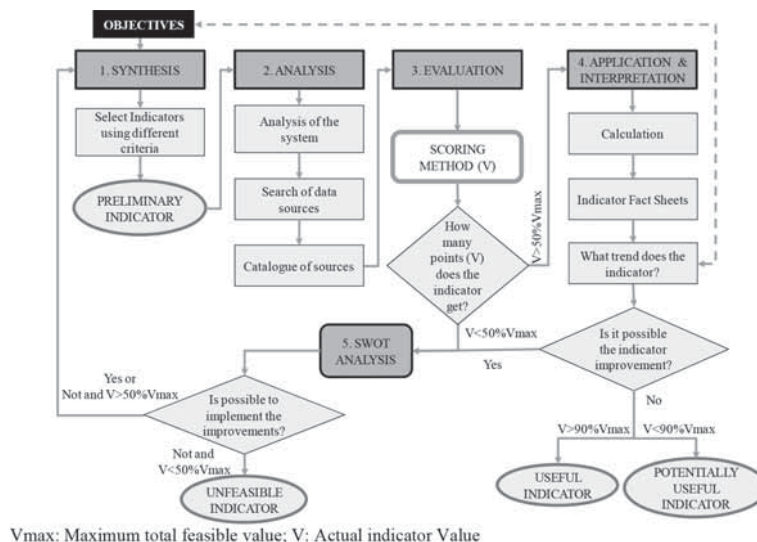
OBJECTIVES

1. SYNTHESIS

Select Indicators using different criteria

PRELIMINARY INDICATOR

2. ANALYSIS

Analysis of the system

Search of data sources

Catalogue of sources

3. EVALUATION

SCORING METHOD (V)

How many points (V) does the indicator get?

V>50%Vmax

V<50%Vmax

4. APPLICATION & INTERPRETATION

Calculation

Indicator Fact Sheets

What trend does the indicator?

Is it possible the indicator improvement?

Yes

No

5. SWOT ANALYSIS

Yes or Not and V>50%Vmax

Is possible to implement the improvements?

Not and V<50%Vmax

UNFEASIBLE INDICATOR

V>90%Vmax

V<90%Vmax

USEFUL INDICATOR

POTENTIALLY USEFUL INDICATOR

Vmax: Maximum total feasible value; V: Actual indicator Value